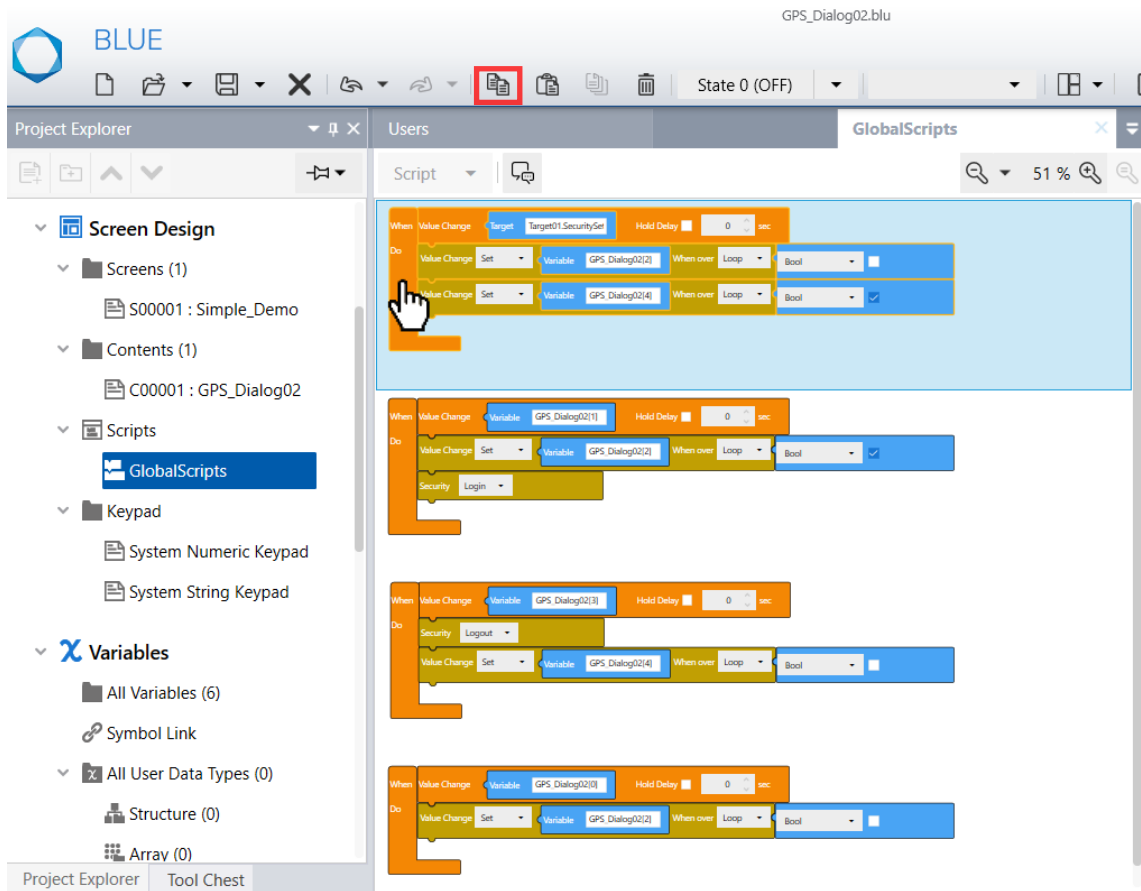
GPS_Dialog02.blu

BLUE

State 0 (OFF)

Project Explorer

Users

GlobalScripts

Script

51 %

Screen Design

Screens (1)

S00001 : Simple_Demo

Contents (1)

C00001 : GPS_Dialog02

Scripts

GlobalScripts

Keypad

System Numeric Keypad

System String Keypad

Variables

All Variables (6)

Symbol Link

All User Data Types (0)

Structure (0)

Array (0)

Project Explorer

Tool Chest

When Value Change Target Target01.SecuritySet Hold Delay 0 sec
Do Value Change Set Variable GPS_Dialog02[2] When over Loop Bool
Value Change Set Variable GPS_Dialog02[4] When over Loop Bool

When Value Change Variable GPS_Dialog02[1] Hold Delay 0 sec
Do Value Change Set Variable GPS_Dialog02[2] When over Loop Bool
Security Login

When Value Change Variable GPS_Dialog02[3] Hold Delay 0 sec
Do Security Logout
Value Change Set Variable GPS_Dialog02[4] When over Loop Bool

When Value Change Variable GPS_Dialog02[0] Hold Delay 0 sec
Do Value Change Set Variable GPS_Dialog02[2] When over Loop Bool